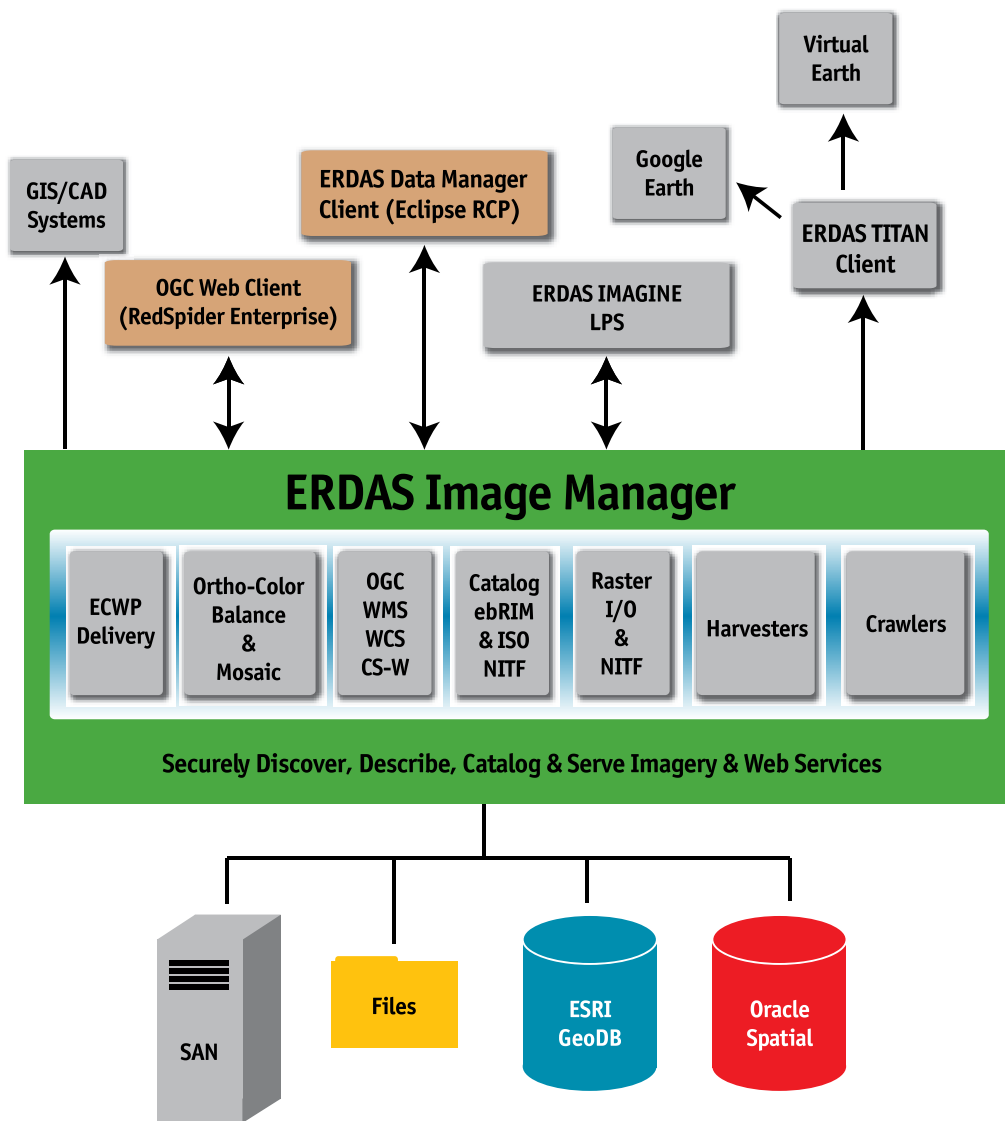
Virtual Earth

Google Earth

GIS/CAD Systems

ERDAS Data Manager Client (Eclipse RCP)

ERDAS TITAN Client

OGC Web Client (RedSpider Enterprise)

ERDAS IMAGINE LPS

ERDAS Image Manager

ECWP Delivery

Ortho-Color Balance & Mosaic

OGC WMS WCS CS-W

Catalog ebRIM & ISO NITF

Raster I/O & NITF

Harvesters

Crawlers

Securely Discover, Describe, Catalog & Serve Imagery & Web Services

SAN

Files

ESRI GeoDB

Oracle Spatial